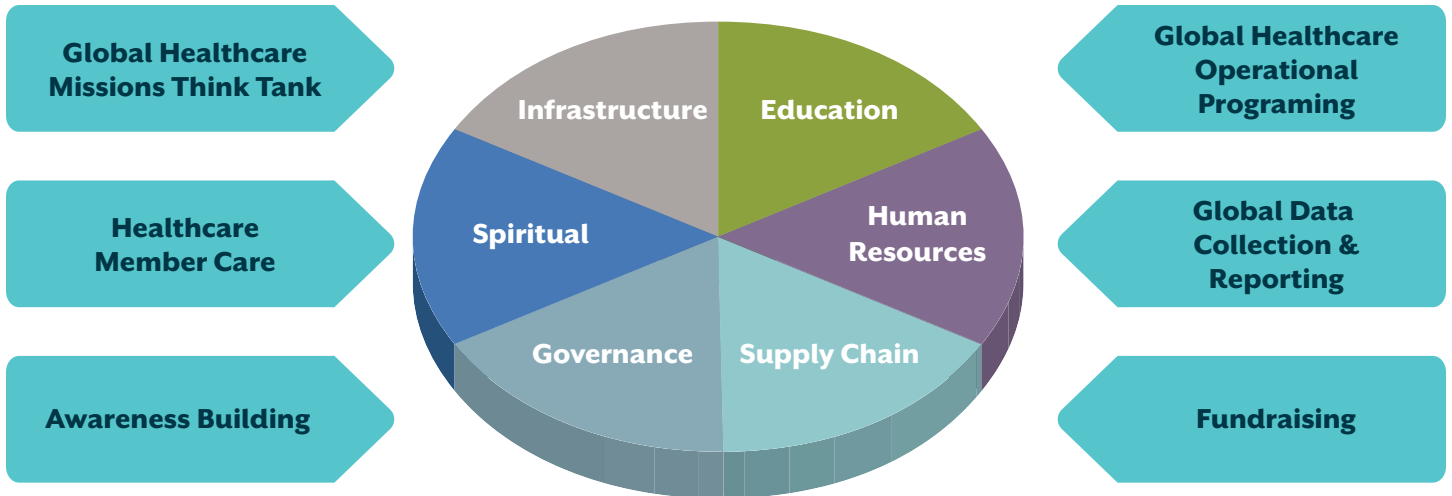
Global Healthcare Missions Think Tank

Healthcare Member Care

Awareness Building

Infrastructure

Education

Spiritual

Human Resources

Governance

Supply Chain

Global Healthcare Operational Programing

Global Data Collection & Reporting

Fundraising